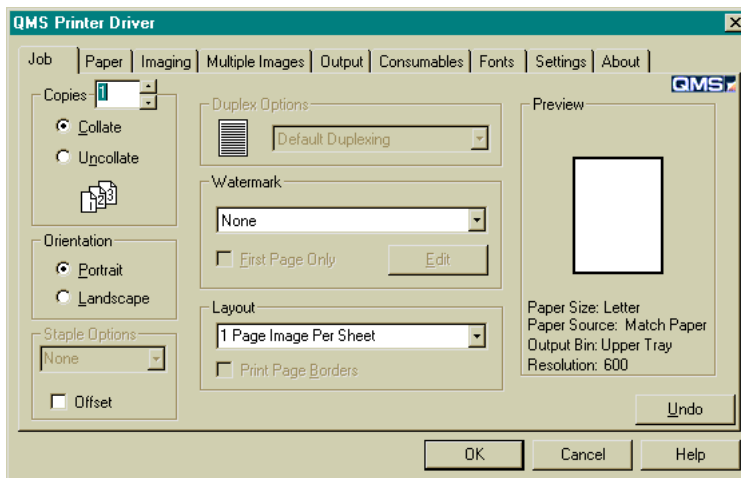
QMS Printer Driver

Job | Paper | Imaging | Multiple Images | Output | Consumables | Fonts | Settings | About

QMS

Copies 1

Collate

Uncollate

Orientation

Portrait

Landscape

Staple Options

None

Offset

Duplex Options

Default Duplexing

Watermark

None

First Page Only

Edit

Layout

1 Page Image Per Sheet

Print Page Borders

Preview

Paper Size: Letter
Paper Source: Match Paper
Output Bin: Upper Tray
Resolution: 600

Undo

OK

Cancel

Help